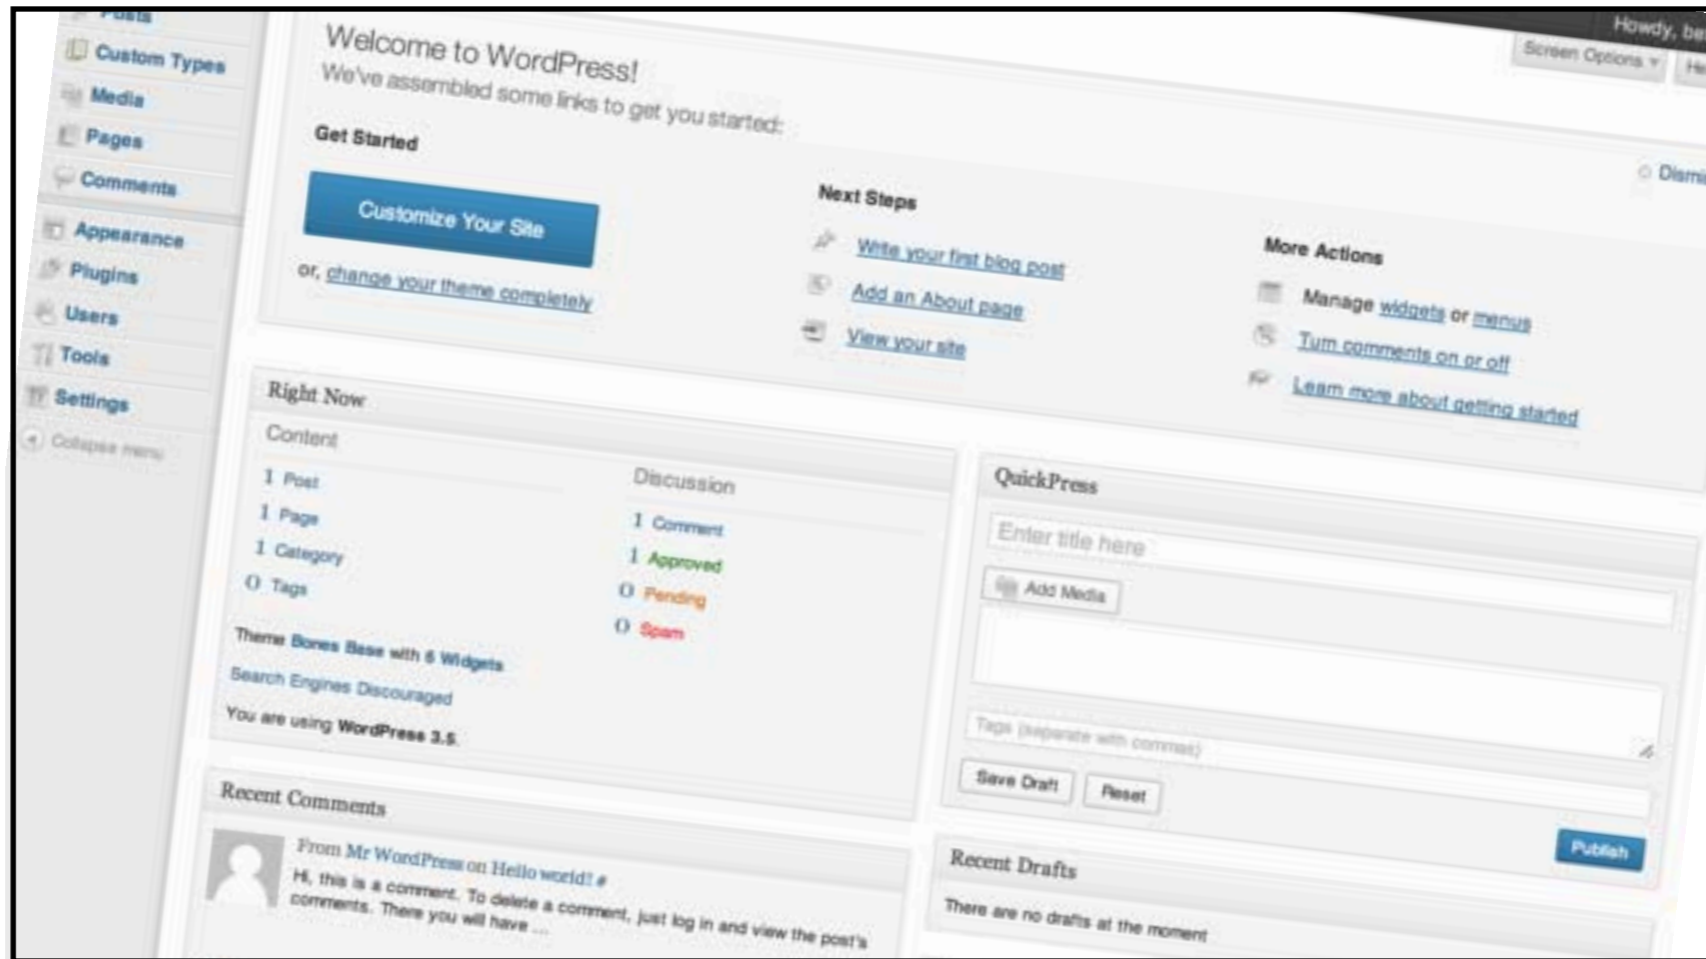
Posts
Custom Types
Media
Pages
Comments
Appearance
Plugins
Users
Tools
Settings
Collapse menu

Howdy, be
Screen Options
He

Welcome to WordPress!
We've assembled some links to get you started:

Dismi

Get Started
Customize Your Site
or, change your theme completely

Next Steps
Write your first blog post
Add an About page
View your site

More Actions
Manage widgets or menus
Turn comments on or off
Learn more about getting started

Right Now
Content
1 Post
1 Page
1 Category
0 Tags

Discussion
1 Comment
1 Approved
0 Pending
0 Spam

Theme Bones Base with 6 Widgets
Search Engines Discouraged
You are using WordPress 3.5.

QuickPress
Enter title here
Add Media
Tags (separate with commas)
Save Draft
Reset
Publish

Recent Comments
From Mr WordPress on Hello world! #
Hi, this is a comment. To delete a comment, just log in and view the post's comments. There you will have ...

Recent Drafts
There are no drafts at the moment